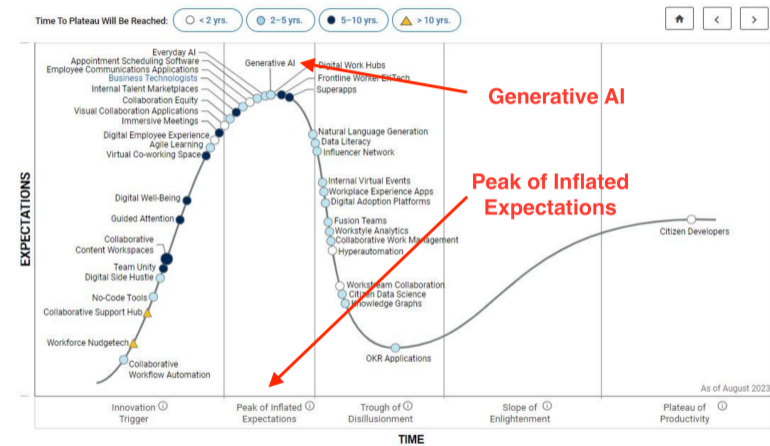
Time To Plateau Will Be Reached: < 2 yrs. 2–5 yrs. 5–10 yrs. > 10 yrs.

EXPECTATIONS

Everyday AI
Appointment Scheduling Software
Employee Communications Applications
Business Technologists
Internal Talent Marketplaces
Collaboration Equity
Visual Collaboration Applications
Immersive Meetings
Digital Employee Experience
Agile Learning
Virtual Co-working Space
Digital Well-Being
Guided Attention
Collaborative Content Workspaces
Team Unity
Digital Side Hustle
No-Code Tools
Collaborative Support Hub
Workforce Nudgetech
Collaborative Workflow Automation

Generative AI
Digital Work Hubs
Frontline Worker EXTech
Superapps

Generative AI

Natural Language Generation
Data Literacy
Influencer Network

Peak of Inflated Expectations

Internal Virtual Events
Workplace Experience Apps
Digital Adoption Platforms
Fusion Teams
Workstyle Analytics
Collaborative Work Management
Hyperautomation
Workstream Collaboration
Citizen Data Science
Knowledge Graphs
OKR Applications

Citizen Developers

As of August 2023

Innovation Trigger
Peak of Inflated Expectations
Trough of Disillusionment
Slope of Enlightenment
Plateau of Productivity

TIME